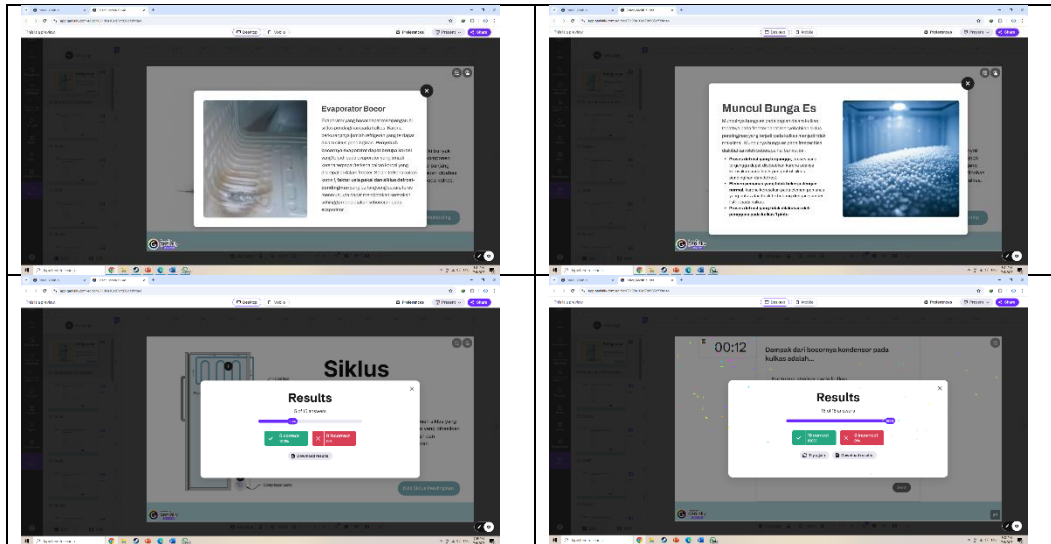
Evaporator Bocor

Desktop Mobile Preferences Present Share

Muncul Bunga Es

Desktop Mobile Preferences Present Share

Siklus

Results

Desktop Mobile Preferences Present Share

Download results

00:12

Dampak dari bocornya kondensor pada kulkas adalah...

Results

Download results